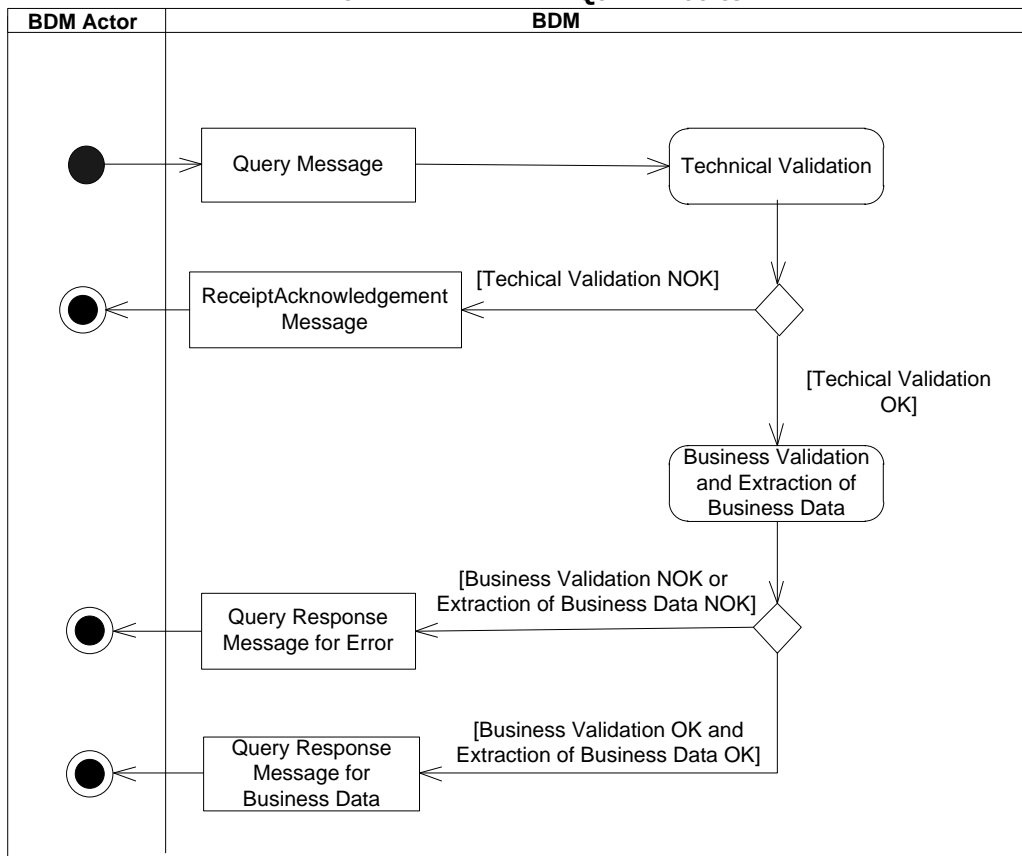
BDM Actor

BDM

Query Message

Technical Validation

[Techical Validation NOK]

ReceiptAcknowledgement Message

[Techical Validation OK]

Business Validation and Extraction of Business Data

[Business Validation NOK or Extraction of Business Data NOK]

Query Response Message for Error

[Business Validation OK and Extraction of Business Data OK]

Query Response Message for Business Data